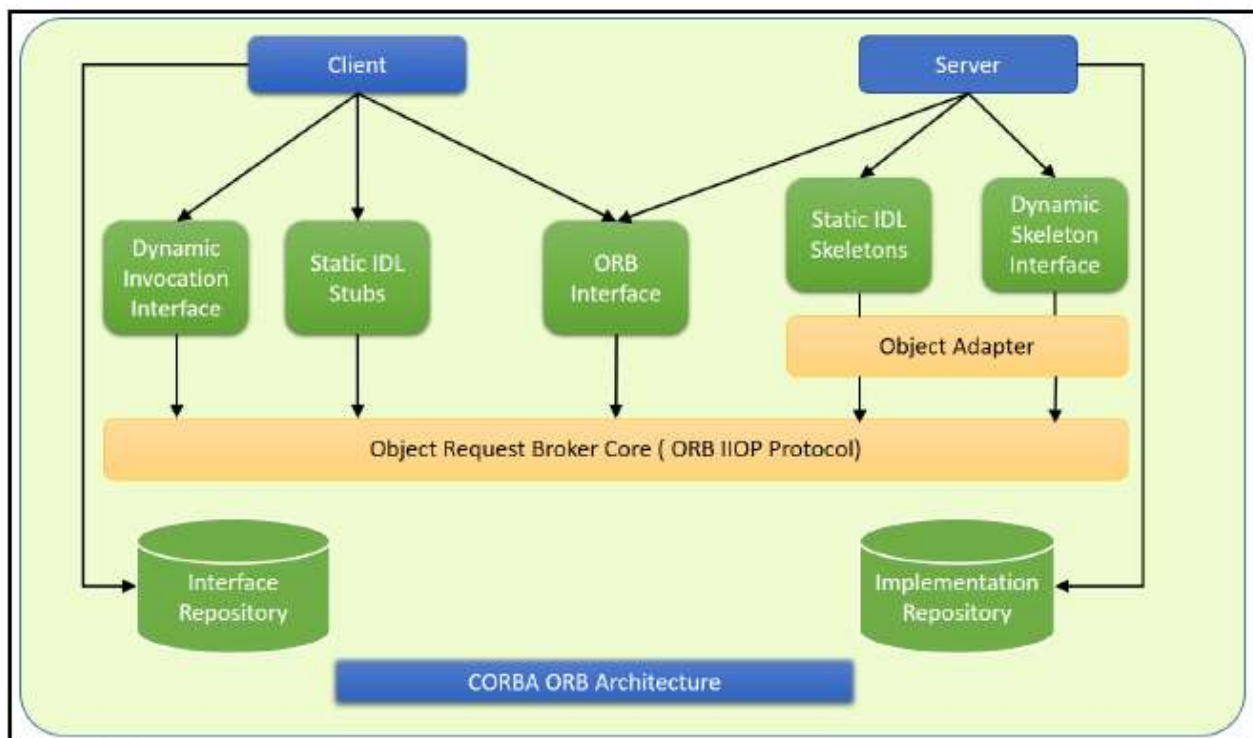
Client

Server

Dynamic Invocation Interface

Static IDL Stubs

ORB Interface

Static IDL Skeletons

Dynamic Skeleton Interface

Object Adapter

Object Request Broker Core ( ORB IIOP Protocol)

Interface Repository

Implementation Repository

CORBA ORB Architecture